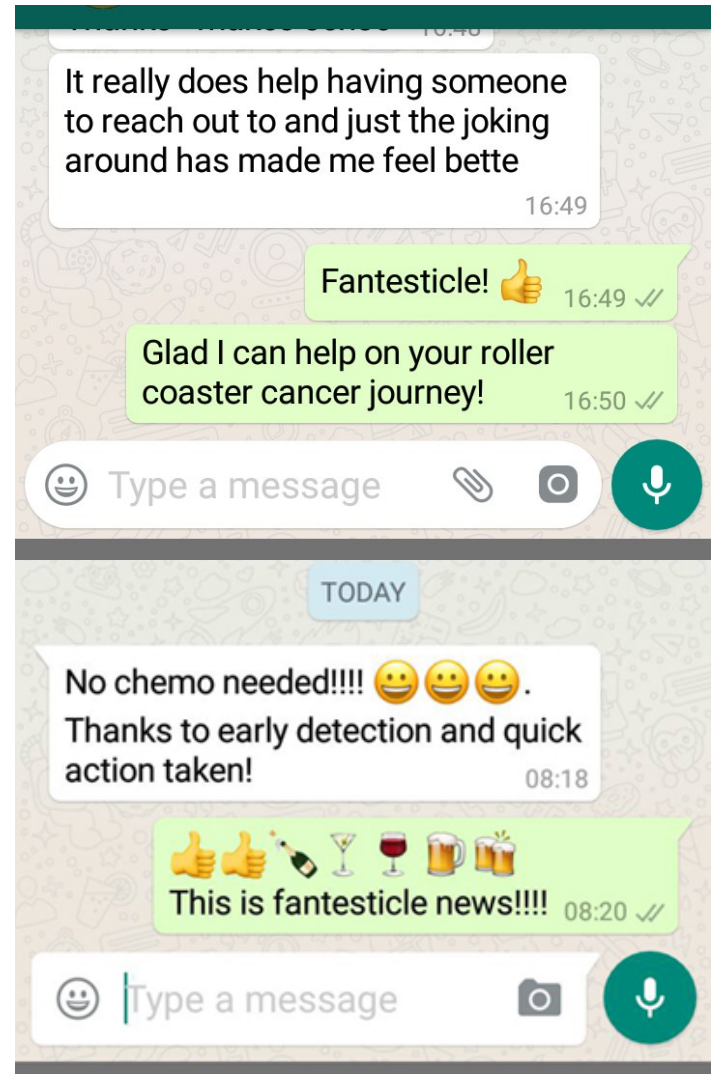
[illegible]

It really does help having someone to reach out to and just the joking around has made me feel bette
16:49

Fantesticle! 👍 16:49

Glad I can help on your roller coaster cancer journey! 16:50

Type a message

TODAY

No chemo needed!!!! 😀😀😀. Thanks to early detection and quick action taken!
08:18

👍👍🍾🍸🍷🍺🍻
This is fantesticle news!!!! 08:20

Type a message